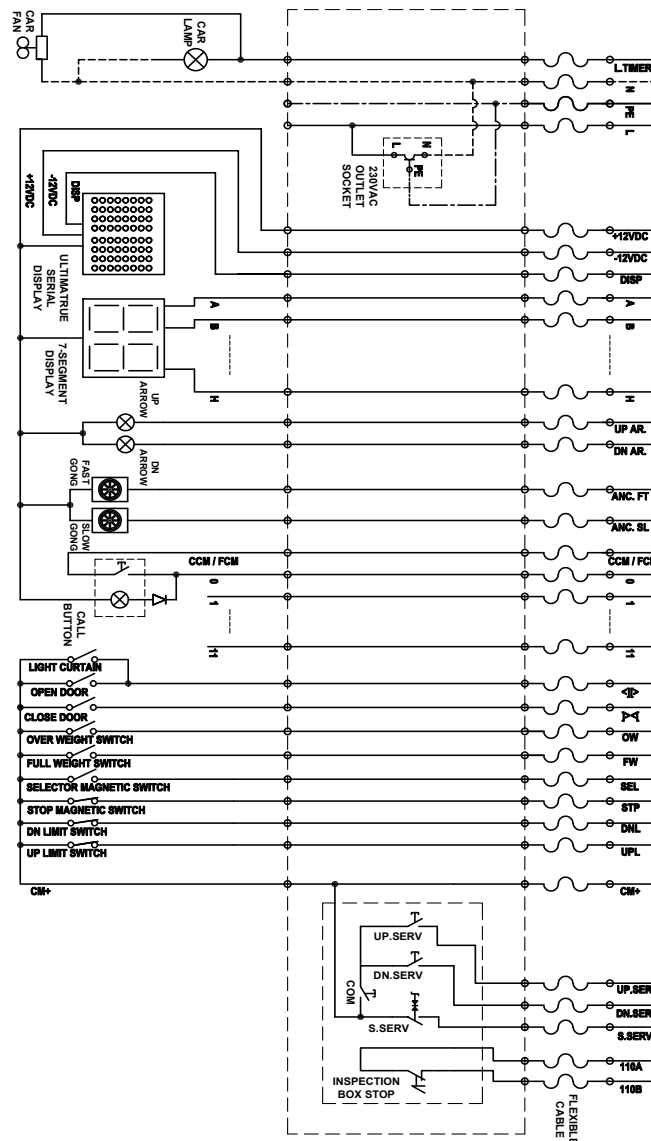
CAR FAN
CAR LAMP
L.TIMER
N
PE
L
230VAC OUTLET SOCKET
L
N
PE
+12VDC
-12VDC
DISP
ULTIMATRUE SERIAL DISPLAY
+12VDC
-12VDC
DISP
A
B
H
7-SEGMENT DISPLAY
A
B
H
UP ARROW
DN ARROW
UP AR.
DN AR.
FAST GONG
SLOW GONG
ANC. FT
ANC. SL
CCM / FCM
CCM / FCM
0
1
11
CALL BUTTON
0
1
11
LIGHT CURTAIN
OPEN DOOR
CLOSE DOOR
OVER WEIGHT SWITCH
FULL WEIGHT SWITCH
SELECTOR MAGNETIC SWITCH
STOP MAGNETIC SWITCH
DN LIMIT SWITCH
UP LIMIT SWITCH
OW
FW
SEL
STP
DNL
UPL
CM+
CM+
UP.SERV
DN.SERV
COM
S.SERV
UP.SER
DN.SER
S.SERV
110A
110B
INSPECTION BOX STOP
FLEXIBLE CABLE